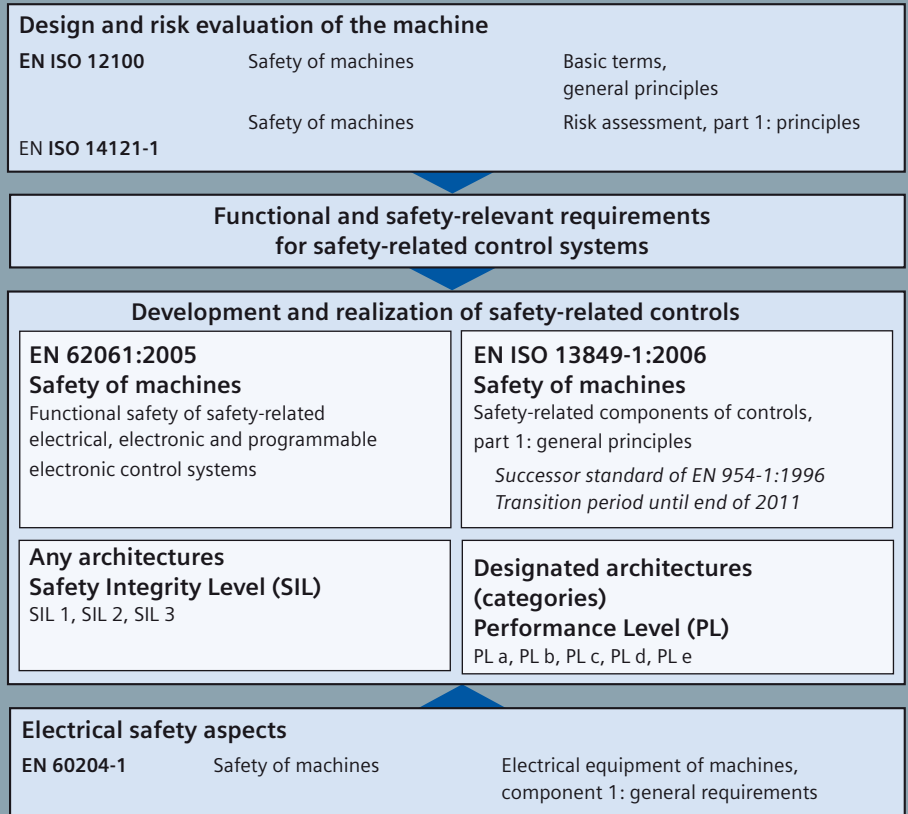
Design and risk evaluation of the machine

| | | |
|---|---|---|
| **EN ISO 12100** | Safety of machines | Basic terms, general principles |
| EN **ISO 14121-1** | Safety of machines | Risk assessment, part 1: principles |

Functional and safety-relevant requirements for safety-related control systems

Development and realization of safety-related controls

EN 62061:2005
Safety of machines
Functional safety of safety-related electrical, electronic and programmable electronic control systems

EN ISO 13849-1:2006
Safety of machines
Safety-related components of controls, part 1: general principles
Successor standard of EN 954-1:1996
Transition period until end of 2011

Any architectures
Safety Integrity Level (SIL)
SIL 1, SIL 2, SIL 3

Designated architectures (categories)
Performance Level (PL)
PL a, PL b, PL c, PL d, PL e

Electrical safety aspects

| | | |
|---|---|---|
| **EN 60204-1** | Safety of machines | Electrical equipment of machines, component 1: general requirements |